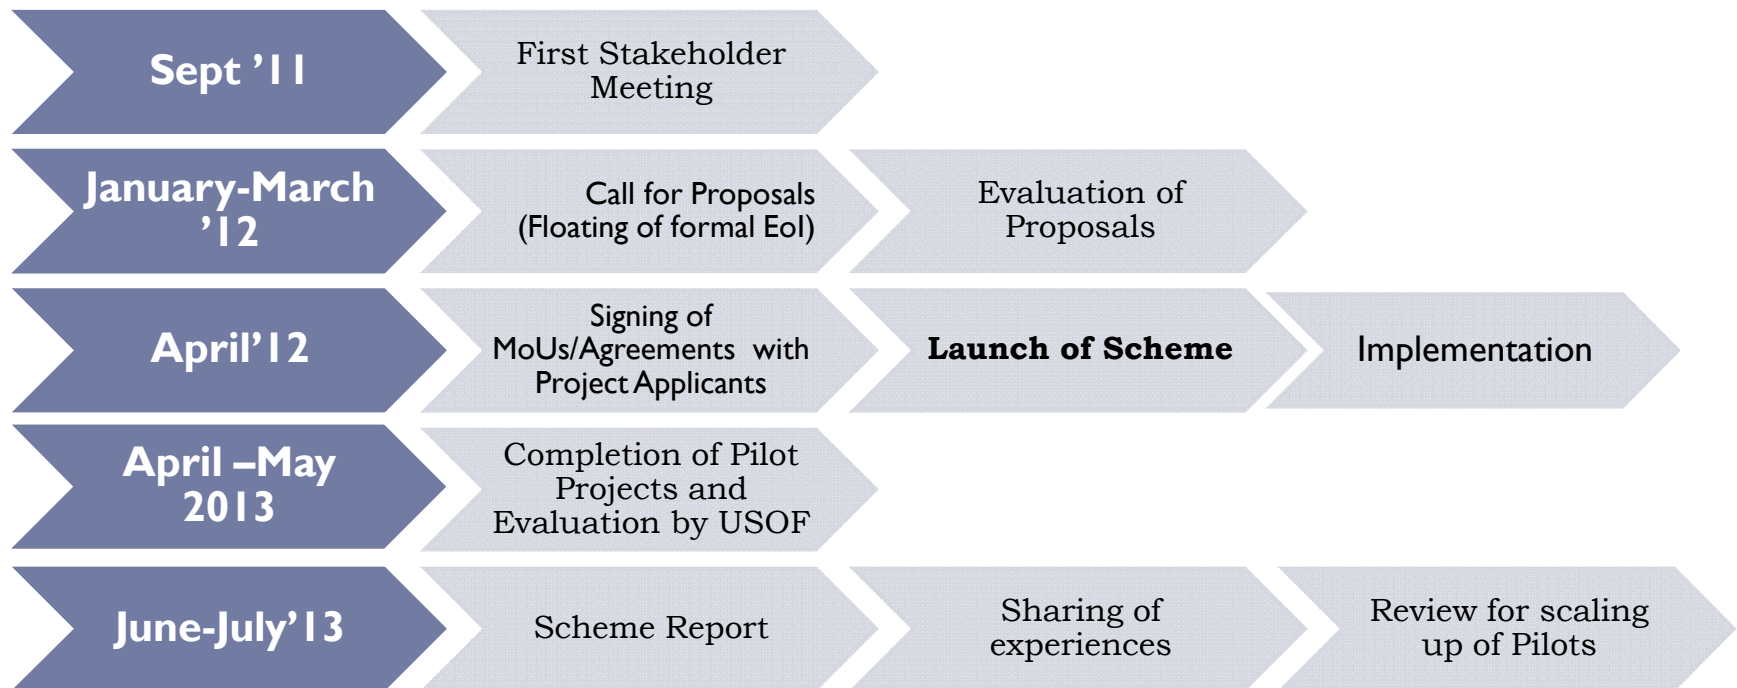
Sept '11

First Stakeholder Meeting

January-March '12

Call for Proposals (Floating of formal EoI)

Evaluation of Proposals

April'12

Signing of MoUs/Agreements with Project Applicants

**Launch of Scheme**

Implementation

April –May 2013

Completion of Pilot Projects and Evaluation by USOF

June-July'13

Scheme Report

Sharing of experiences

Review for scaling up of Pilots